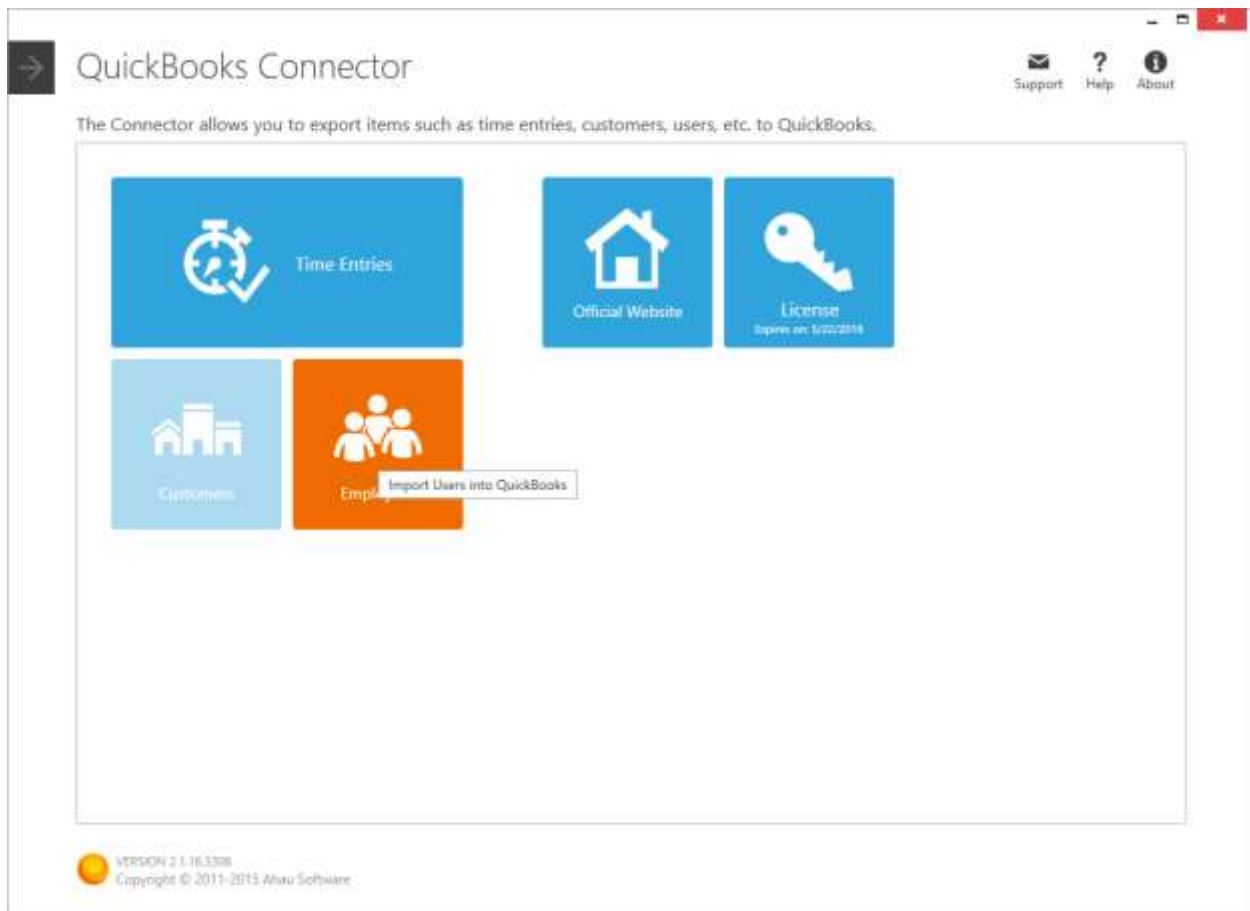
QuickBooks Connector

Support Help About

The Connector allows you to export items such as time entries, customers, users, etc. to QuickBooks.

Time Entries

Official Website

License
Expires on: 5/22/2016

Customers

Empl

Import Users into QuickBooks

VERSION 2.1.16.3308
Copyright © 2011-2015 Ahau Software